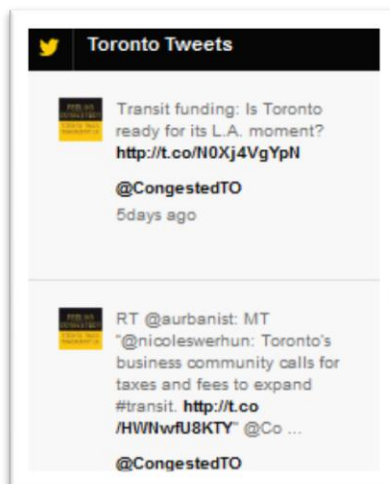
Toronto Tweets

Transit funding: Is Toronto ready for its L.A. moment? http://t.co/N0Xj4VgYpN

@CongestedTO
5days ago

RT @aurbanist: MT "@nicoleswerhun: Toronto's business community calls for taxes and fees to expand #transit. http://t.co/HWNwfU8KTY" @Co ...

@CongestedTO